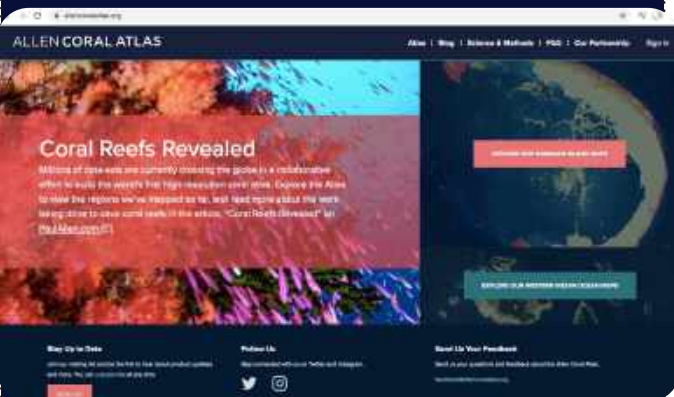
allencoralatlas.org

ALLEN CORAL ATLAS

Atlas | Blog | Science & Methods | FAQ | Our Partnership Sign In

Coral Reefs Revealed

Millions of data sets are currently crossing the globe in a collaborative effort to build the world's first high-resolution coral atlas. Explore the Atlas to view the regions we've mapped so far, and read more about the work being done to save coral reefs in the article, "Coral Reefs Revealed" on PaulAllen.com

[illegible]

EXPLORE OUR WESTERN INDIAN OCEAN MAPS

Stay Up to Date

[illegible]

Follow Us

Stay connected with us on Twitter and Instagram.

Send Us Your Feedback

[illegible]

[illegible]